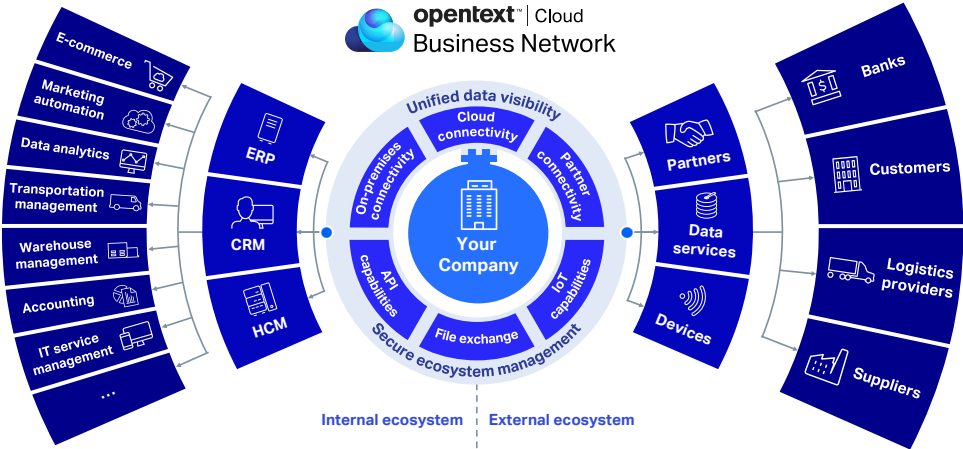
opentext™ | Cloud
Business Network

E-commerce
Marketing automation
Data analytics
Transportation management
Warehouse management
Accounting
IT service management
...

ERP
CRM
HCM

Unified data visibility
Cloud connectivity
On-premises connectivity
Partner connectivity
Your Company
API capabilities
IoT capabilities
File exchange
Secure ecosystem management

Partners
Data services
Devices

Banks
Customers
Logistics providers
Suppliers

Internal ecosystem
External ecosystem